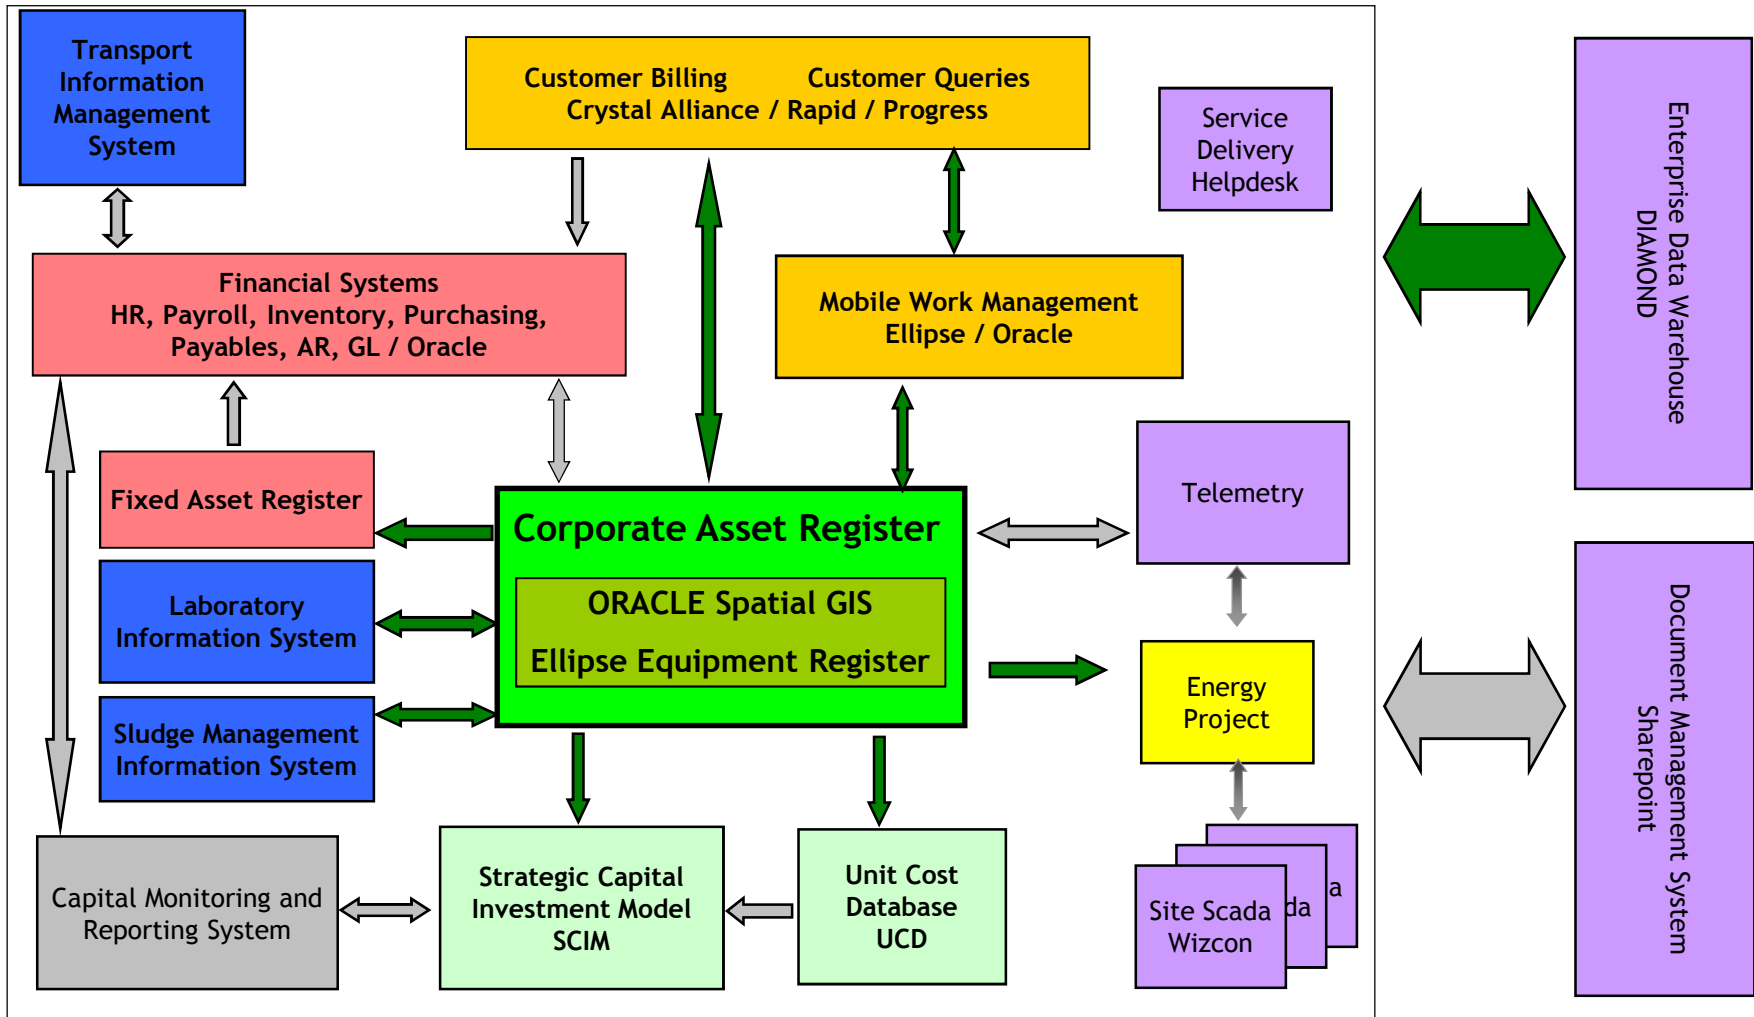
Transport Information Management System

Customer Billing Customer Queries
Crystal Alliance / Rapid / Progress

Service Delivery Helpdesk

Enterprise Data Warehouse
DIAMOND

Financial Systems
HR, Payroll, Inventory, Purchasing, Payables, AR, GL / Oracle

Mobile Work Management
Ellipse / Oracle

Fixed Asset Register

Corporate Asset Register

ORACLE Spatial GIS

Ellipse Equipment Register

Telemetry

Laboratory Information System

Sludge Management Information System

Energy Project

Document Management System
Sharepoint

Capital Monitoring and Reporting System

Strategic Capital Investment Model
SCIM

Unit Cost Database
UCD

a

da

Site Scada
Wizcon